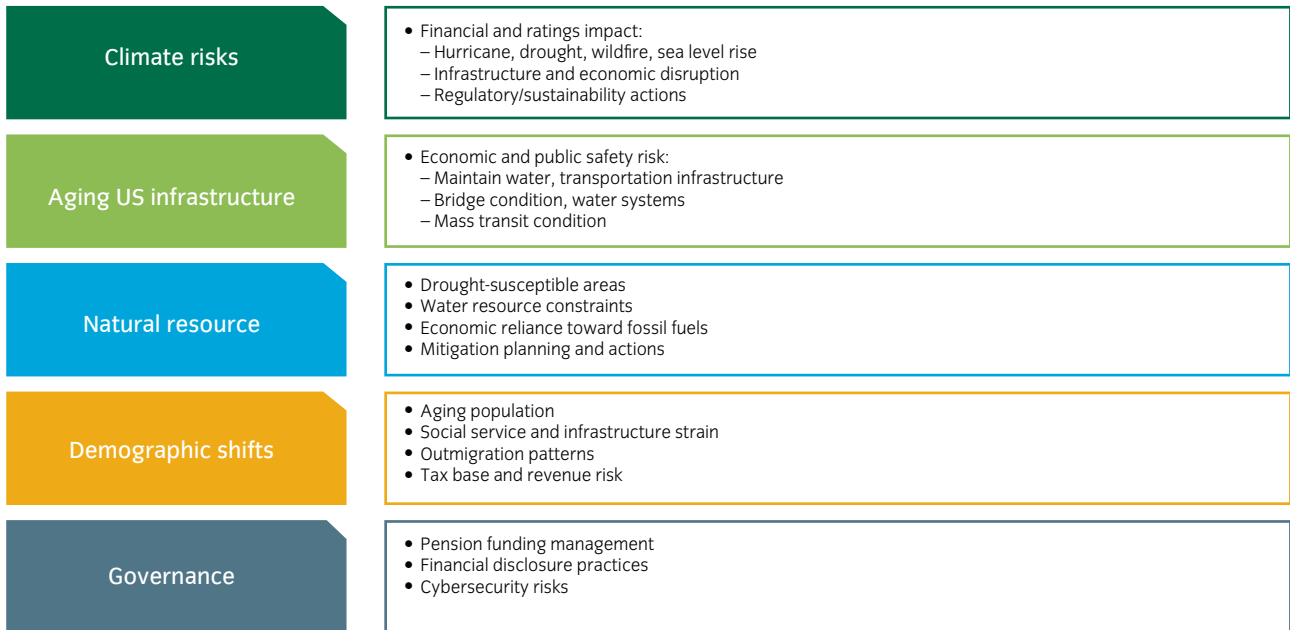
Climate risks

• Financial and ratings impact:
– Hurricane, drought, wildfire, sea level rise
– Infrastructure and economic disruption
– Regulatory/sustainability actions

Aging US infrastructure

• Economic and public safety risk:
– Maintain water, transportation infrastructure
– Bridge condition, water systems
– Mass transit condition

Natural resource

• Drought-susceptible areas
• Water resource constraints
• Economic reliance toward fossil fuels
• Mitigation planning and actions

Demographic shifts

• Aging population
• Social service and infrastructure strain
• Outmigration patterns
• Tax base and revenue risk

Governance

• Pension funding management
• Financial disclosure practices
• Cybersecurity risks